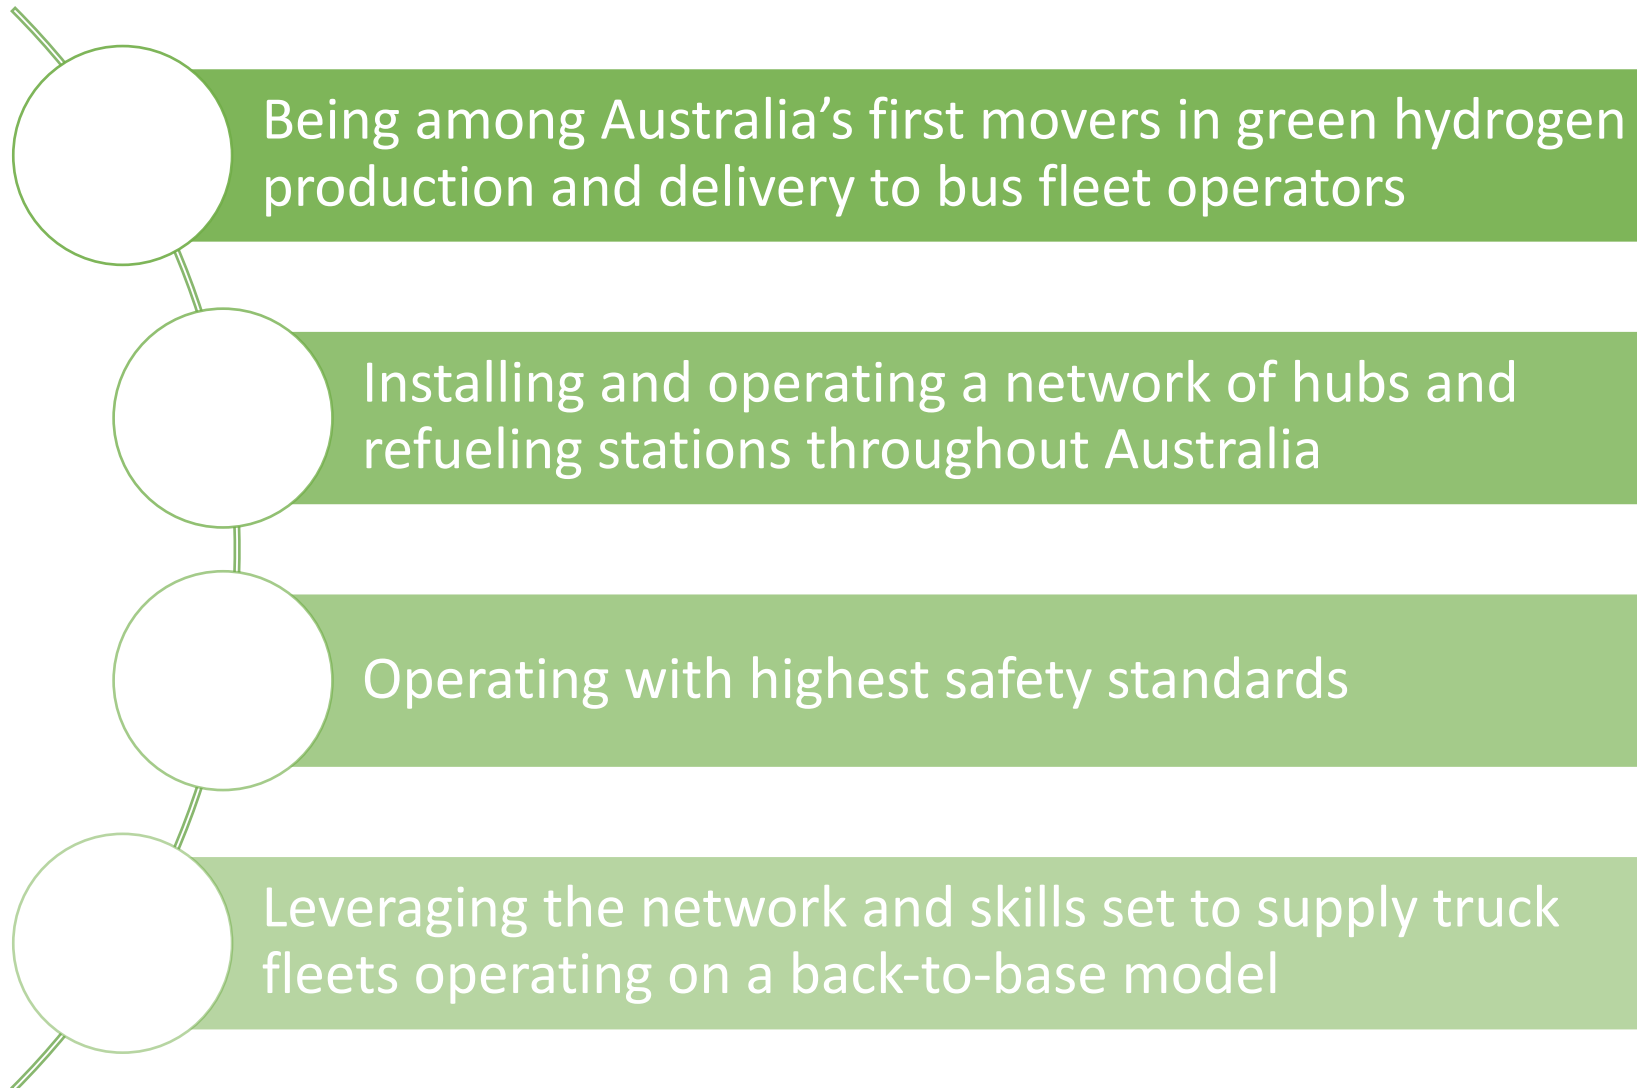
Being among Australia’s first movers in green hydrogen production and delivery to bus fleet operators

Installing and operating a network of hubs and refueling stations throughout Australia

Operating with highest safety standards

Leveraging the network and skills set to supply truck fleets operating on a back-to-base model